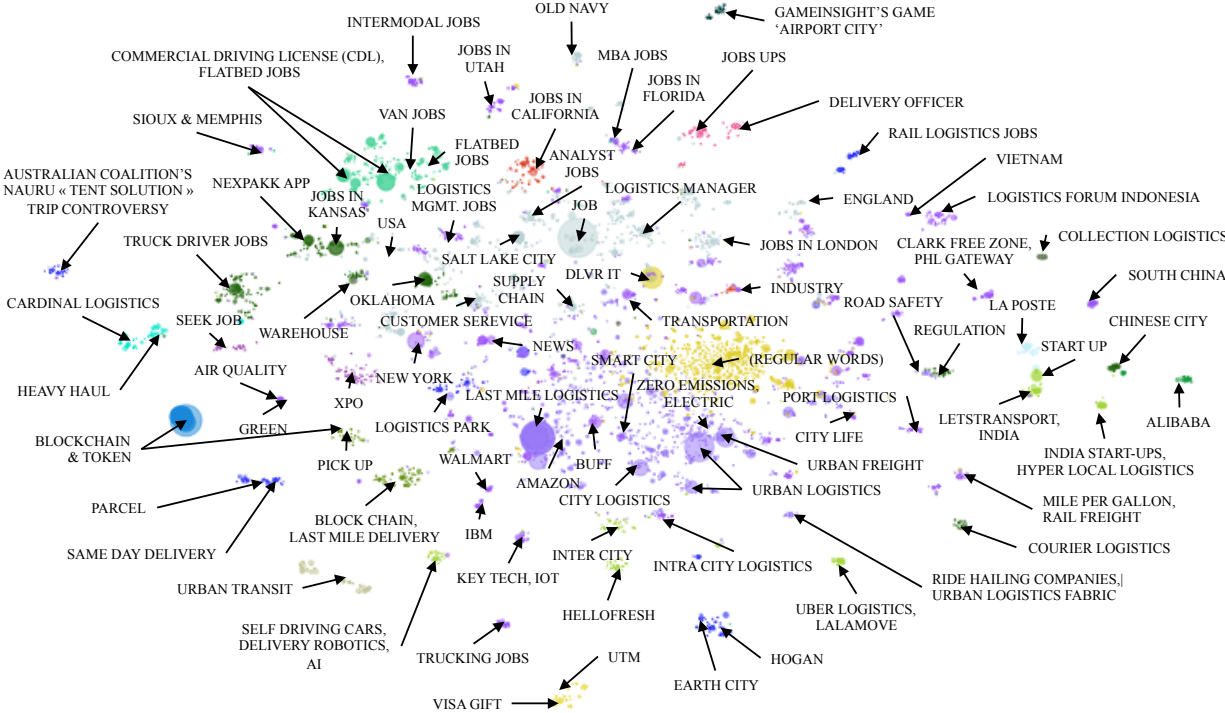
INTERMODAL JOBS
OLD NAVY
GAMEINSIGHT'S GAME 'AIRPORT CITY'
COMMERCIAL DRIVING LICENSE (CDL), FLATBED JOBS
JOBS IN UTAH
MBA JOBS
JOBS UPS
JOBS IN FLORIDA
SIOUX & MEMPHIS
VAN JOBS
JOBS IN CALIFORNIA
DELIVERY OFFICER
FLATBED JOBS
ANALYST JOBS
RAIL LOGISTICS JOBS
AUSTRALIAN COALITION'S NAURU « TENT SOLUTION » TRIP CONTROVERSY
NEXPAKK APP
LOGISTICS MGMT. JOBS
LOGISTICS MANAGER
VIETNAM
JOBS IN KANSAS
ENGLAND
LOGISTICS FORUM INDONESIA
JOB
USA
TRUCK DRIVER JOBS
JOBS IN LONDON
CLARK FREE ZONE, PHL GATEWAY
COLLECTION LOGISTICS
SALT LAKE CITY
DLVR IT
SOUTH CHINA
INDUSTRY
SUPPLY CHAIN
CARDINAL LOGISTICS
OKLAHOMA
ROAD SAFETY
LA POSTE
WAREHOUSE
SEEK JOB
CUSTOMER SEREVICE
TRANSPORTATION
REGULATION
CHINESE CITY
NEWS
START UP
SMART CITY
(REGULAR WORDS)
HEAVY HAUL
AIR QUALITY
NEW YORK
ZERO EMISSIONS, ELECTRIC
LAST MILE LOGISTICS
PORT LOGISTICS
XPO
LETSTRANSPORT, INDIA
ALIBABA
GREEN
LOGISTICS PARK
CITY LIFE
BLOCKCHAIN & TOKEN
PICK UP
INDIA START-UPS, HYPER LOCAL LOGISTICS
BUFF
WALMART
URBAN FREIGHT
AMAZON
URBAN LOGISTICS
CITY LOGISTICS
PARCEL
MILE PER GALLON, RAIL FREIGHT
BLOCK CHAIN, LAST MILE DELIVERY
IBM
COURIER LOGISTICS
SAME DAY DELIVERY
INTER CITY
INTRA CITY LOGISTICS
KEY TECH, IOT
RIDE HAILING COMPANIES,| URBAN LOGISTICS FABRIC
URBAN TRANSIT
HELLOFRESH
UBER LOGISTICS, LALAMOVE
SELF DRIVING CARS, DELIVERY ROBOTICS, AI
TRUCKING JOBS
HOGAN
UTM
EARTH CITY
VISA GIFT